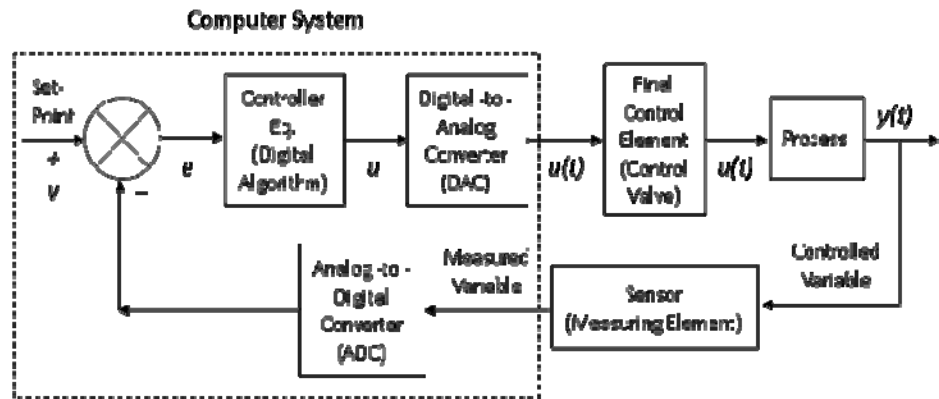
Computer System

Set-Point

+

V

e

–

Controller Eq. (Digital Algorithm)

u

Digital-to-Analog Converter (DAC)

u(t)

Final Control Element (Control Valve)

u(t)

Proses

y(t)

Controlled Variable

Sensor (Measuring Element)

Measured Variable

Analog-to-Digital Converter (ADC)